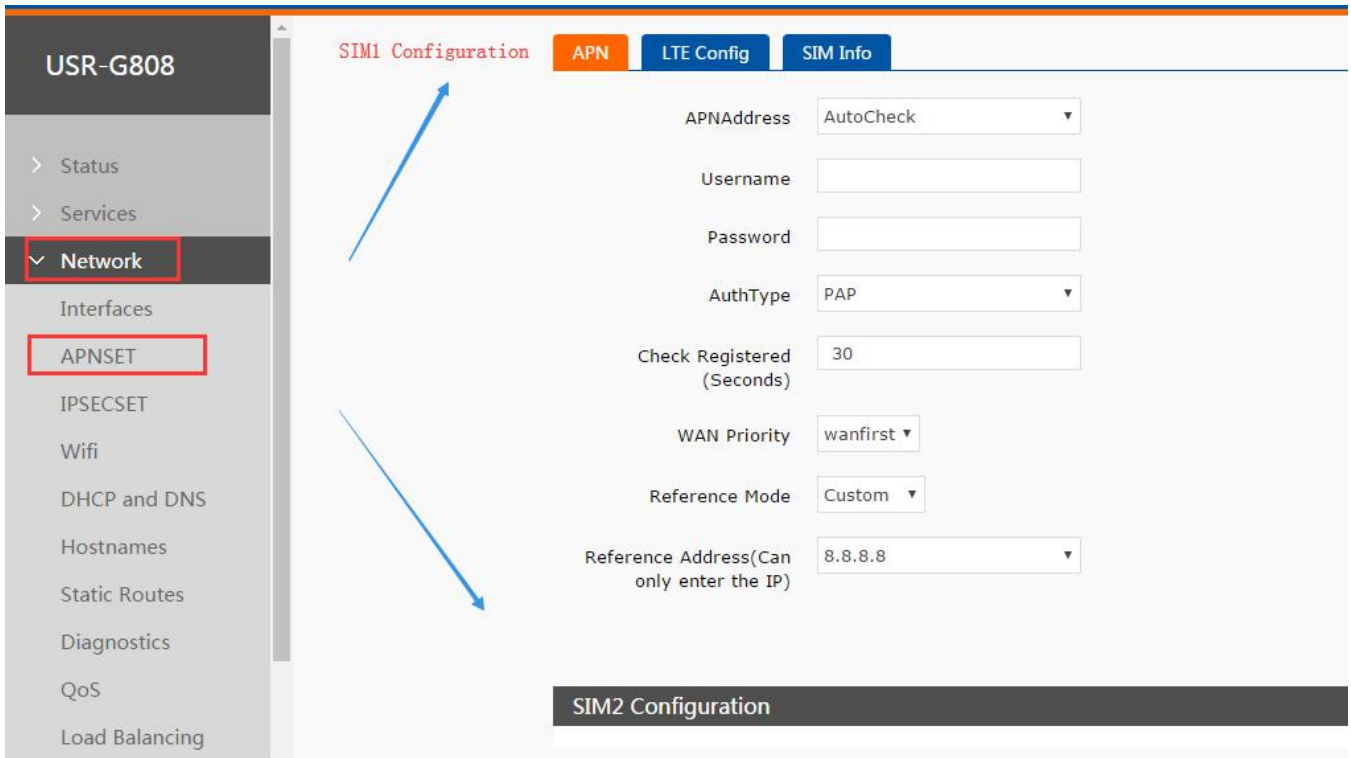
USR-G808

Status
Services
Network
Interfaces
APNSET
IPSECSET
Wifi
DHCP and DNS
Hostnames
Static Routes
Diagnostics
QoS
Load Balancing

SIM1 Configuration

APN
LTE Config
SIM Info

APNAddress AutoCheck
Username
Password
AuthType PAP
Check Registered (Seconds) 30
WAN Priority wanfirst
Reference Mode Custom
Reference Address(Can only enter the IP) 8.8.8.8

SIM2 Configuration